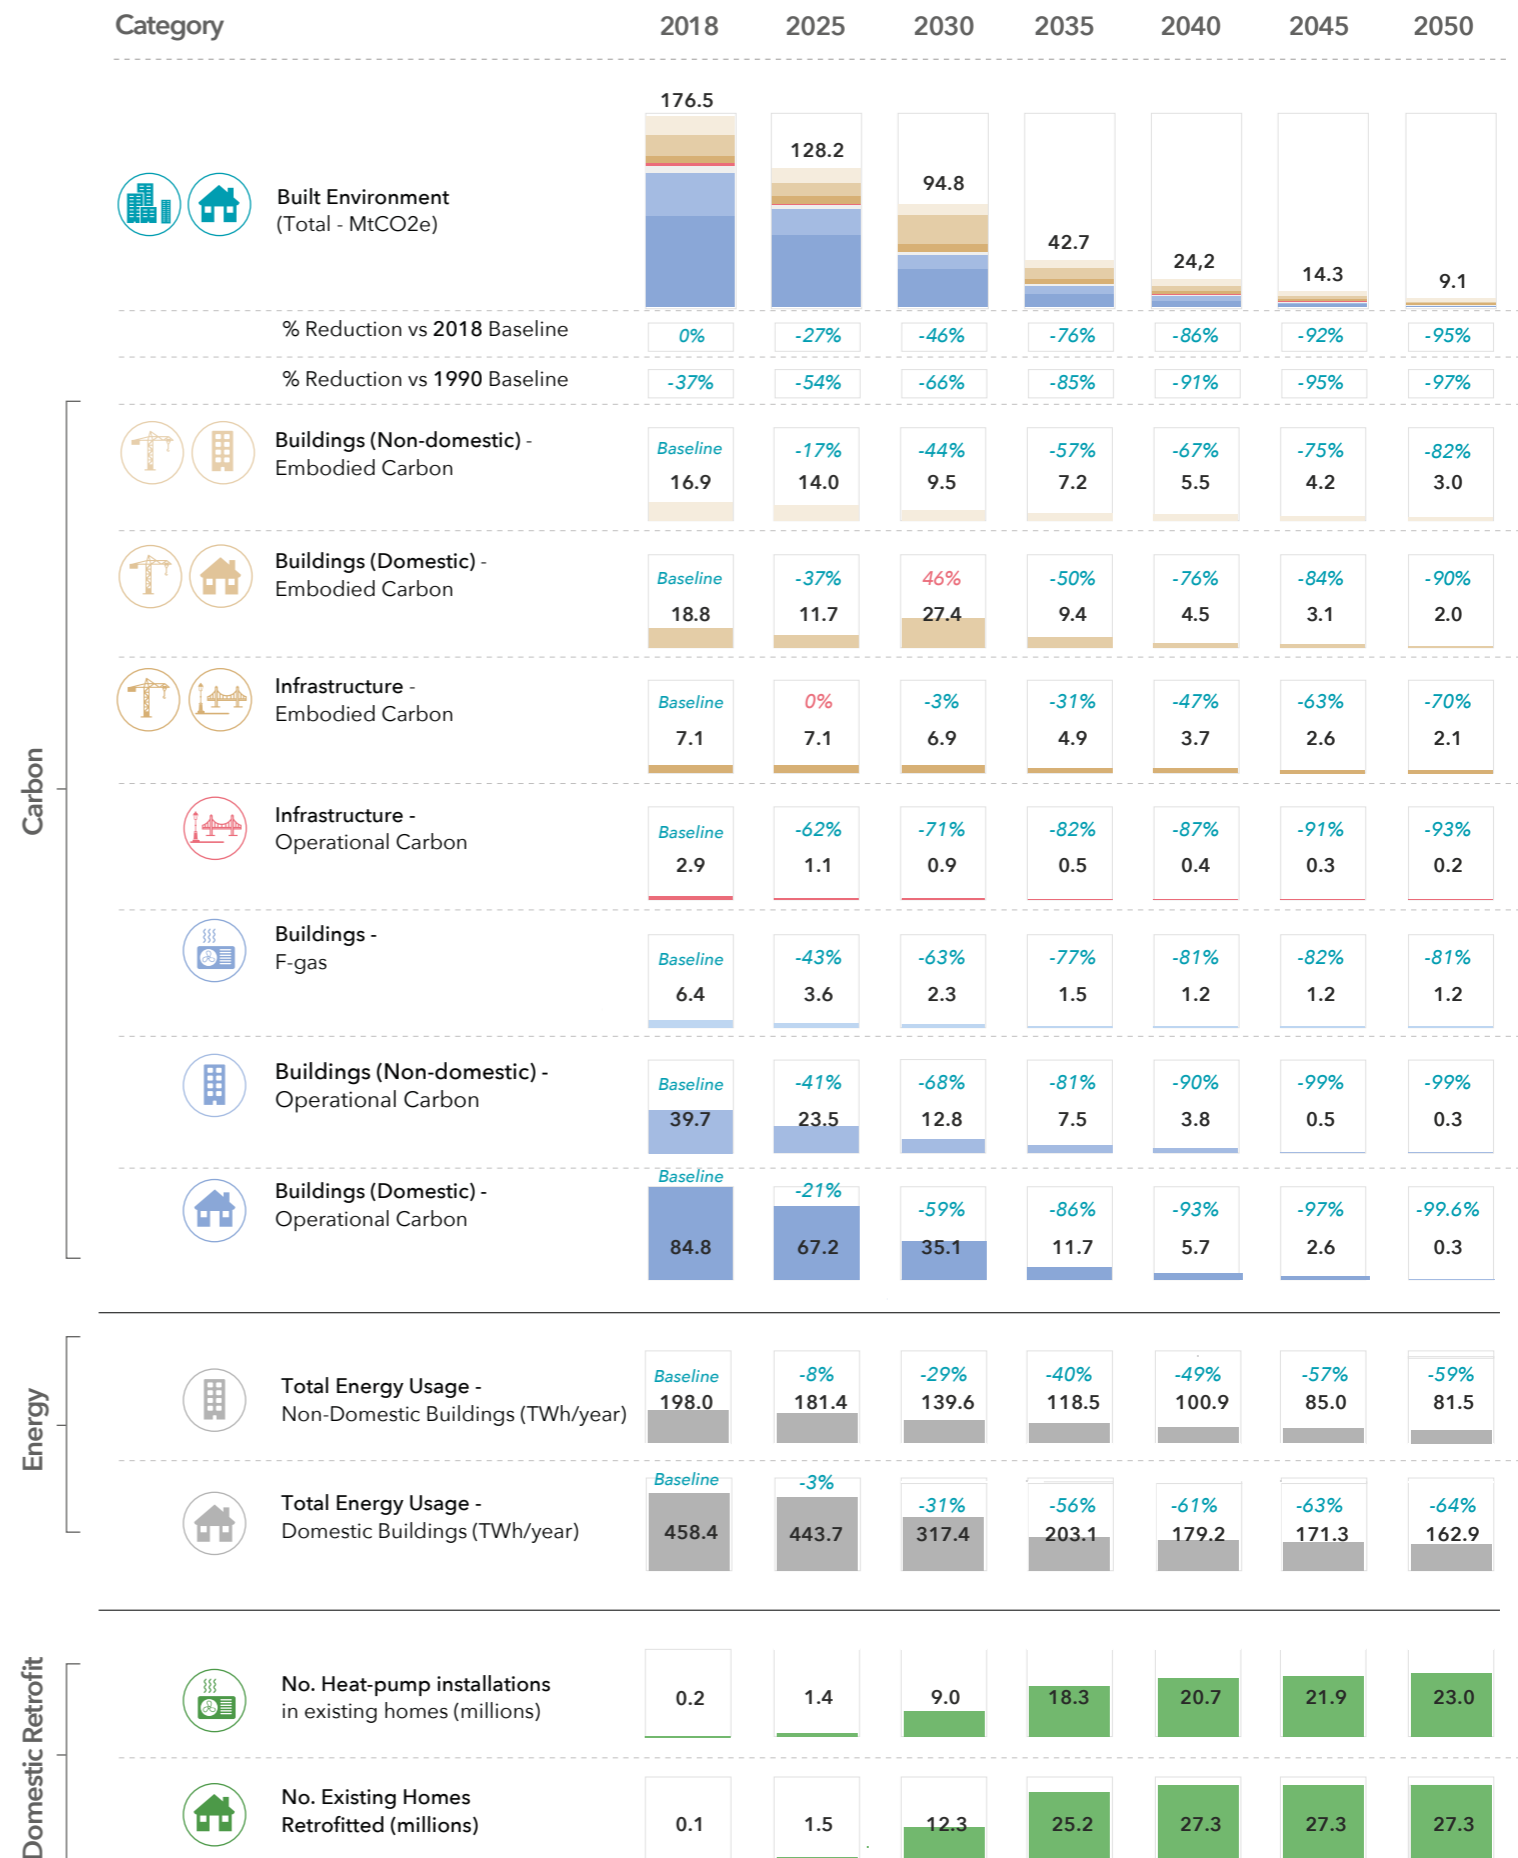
| Category | 2018 | 2025 | 2030 | 2035 | 2040 | 2045 | 2050 |
|---|---|---|---|---|---|---|---|
| Built Environment (Total - MtCO2e) | 176.5 | 128.2 | 94.8 | 42.7 | 24,2 | 14.3 | 9.1 |
| % Reduction vs 2018 Baseline | 0% | -27% | -46% | -76% | -86% | -92% | -95% |
| % Reduction vs 1990 Baseline | -37% | -54% | -66% | -85% | -91% | -95% | -97% |
| Buildings (Non-domestic) - Embodied Carbon | Baseline 16.9 | -17% 14.0 | -44% 9.5 | -57% 7.2 | -67% 5.5 | -75% 4.2 | -82% 3.0 |
| Buildings (Domestic) - Embodied Carbon | Baseline 18.8 | -37% 11.7 | 46% 27.4 | -50% 9.4 | -76% 4.5 | -84% 3.1 | -90% 2.0 |
| Infrastructure - Embodied Carbon | Baseline 7.1 | 0% 7.1 | -3% 6.9 | -31% 4.9 | -47% 3.7 | -63% 2.6 | -70% 2.1 |
| Infrastructure - Operational Carbon | Baseline 2.9 | -62% 1.1 | -71% 0.9 | -82% 0.5 | -87% 0.4 | -91% 0.3 | -93% 0.2 |
| Buildings - F-gas | Baseline 6.4 | -43% 3.6 | -63% 2.3 | -77% 1.5 | -81% 1.2 | -82% 1.2 | -81% 1.2 |
| Buildings (Non-domestic) - Operational Carbon | Baseline 39.7 | -41% 23.5 | -68% 12.8 | -81% 7.5 | -90% 3.8 | -99% 0.5 | -99% 0.3 |
| Buildings (Domestic) - Operational Carbon | Baseline 84.8 | -21% 67.2 | -59% 35.1 | -86% 11.7 | -93% 5.7 | -97% 2.6 | -99.6% 0.3 |
| Total Energy Usage - Non-Domestic Buildings (TWh/year) | Baseline 198.0 | -8% 181.4 | -29% 139.6 | -40% 118.5 | -49% 100.9 | -57% 85.0 | -59% 81.5 |
| Total Energy Usage - Domestic Buildings (TWh/year) | Baseline 458.4 | -3% 443.7 | -31% 317.4 | -56% 203.1 | -61% 179.2 | -63% 171.3 | -64% 162.9 |
| No. Heat-pump installations in existing homes (millions) | 0.2 | 1.4 | 9.0 | 18.3 | 20.7 | 21.9 | 23.0 |
| No. Existing Homes Retrofitted (millions) | 0.1 | 1.5 | 12.3 | 25.2 | 27.3 | 27.3 | 27.3 |

Carbon

Energy

Domestic Retrofit